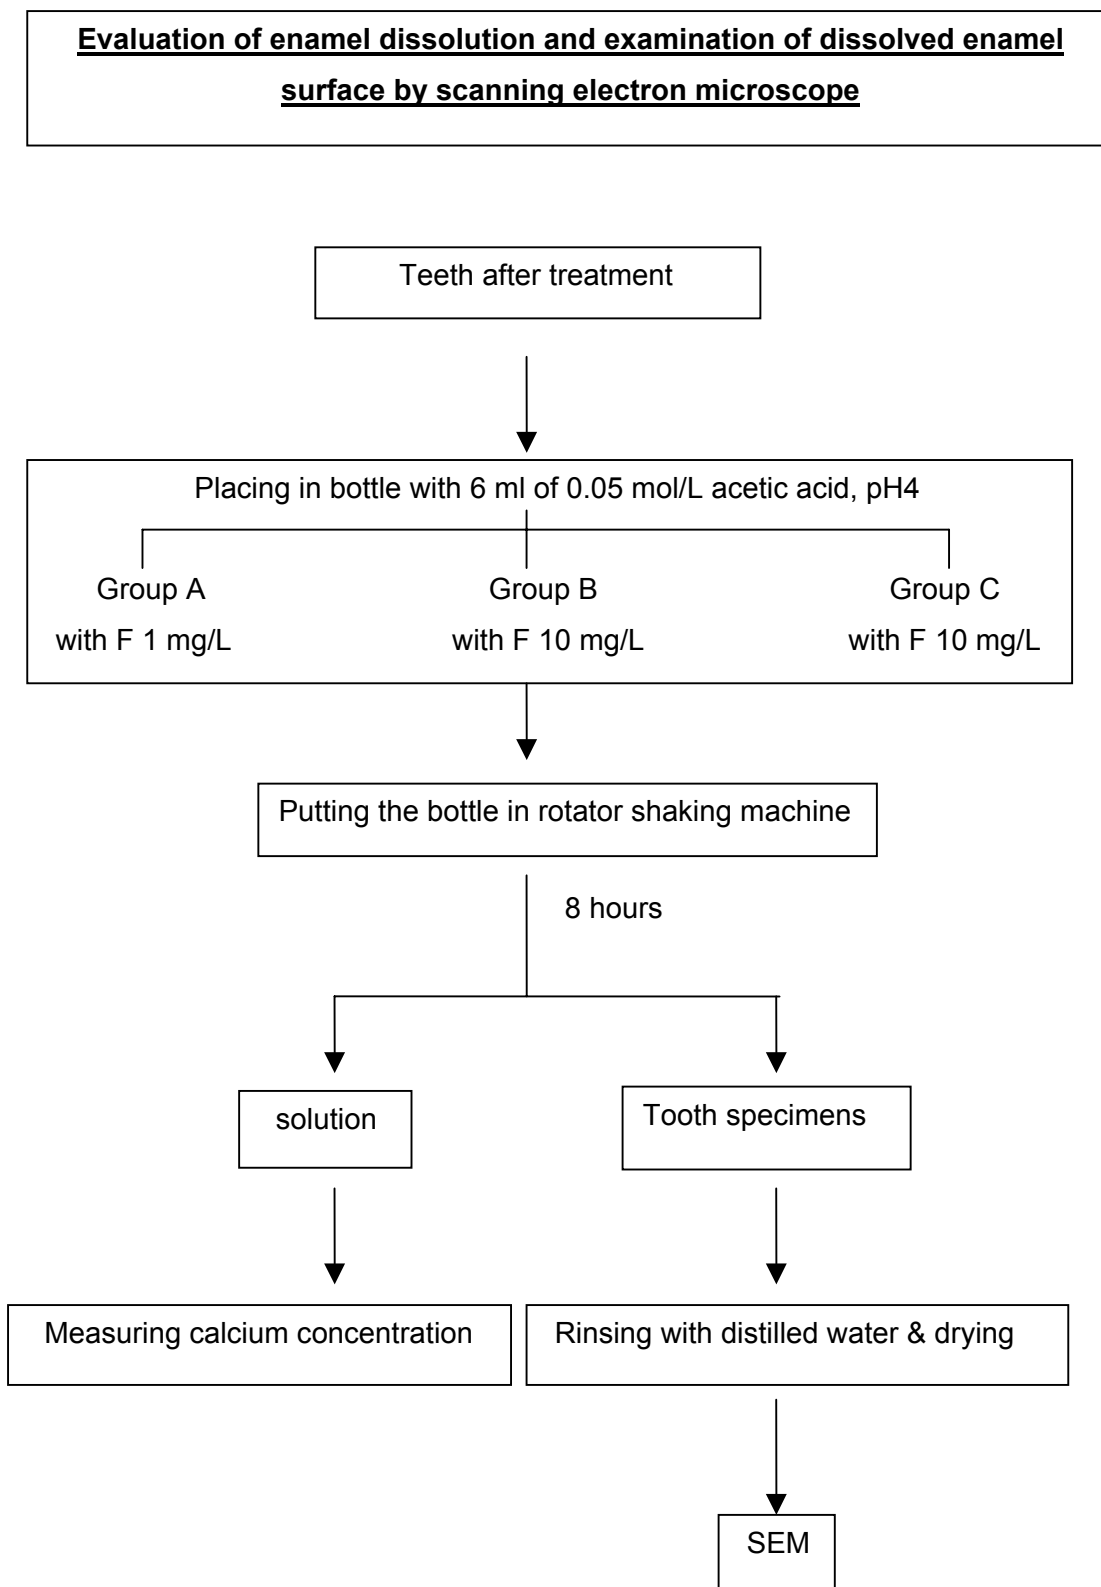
Evaluation of enamel dissolution and examination of dissolved enamel surface by scanning electron microscope

Teeth after treatment

Placing in bottle with 6 ml of 0.05 mol/L acetic acid, pH4

Group A
with F 1 mg/L

Group B
with F 10 mg/L

Group C
with F 10 mg/L

Putting the bottle in rotator shaking machine

8 hours

solution

Tooth specimens

Measuring calcium concentration

Rinsing with distilled water & drying

SEM